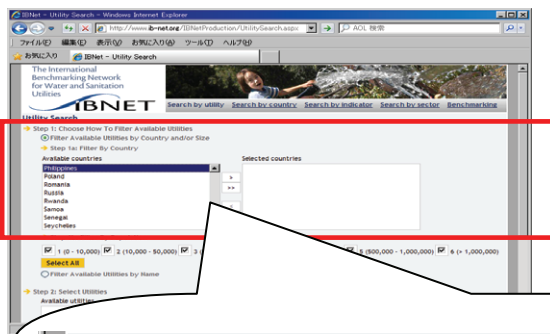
IBNet - Utility Search - Windows Internet Explorer

http://www.ib-net.org/IBNetProduction/UtilitySearch.aspx

AOL 検索

ファイル(F) 編集(E) 表示(V) お気に入り(A) ツール(T) ヘルプ(H)

お気に入り IBNet - Utility Search

The International Benchmarking Network for Water and Sanitation Utilities

IBNET

Search by utility Search by country Search by indicator Search by sector Benchmarking

Utility Search

Step 1: Choose How To Filter Available Utilities

Filter Available Utilities by Country and/or Size

Step 1a: Filter By Country

Available countries

Philippines
Poland
Romania
Russia
Rwanda
Samoa
Senegal
Seychelles

>
>>

Selected countries

1 (0 - 10,000) 2 (10,000 - 50,000) 3 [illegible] 5 (500,000 - 1,000,000) 6 (> 1,000,000)

Select All

Filter Available Utilities by Name

Step 2: Select Utilities

Available utilities